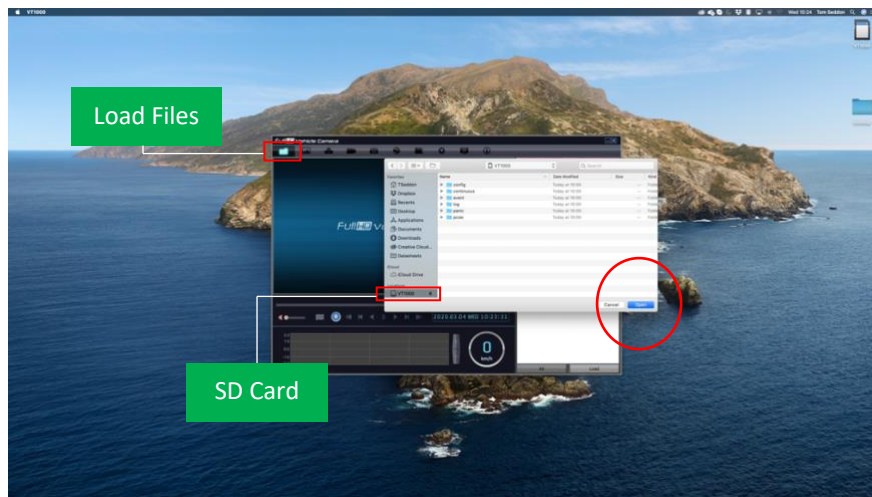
VT1000

Wed 10:24 Tom Seddon

VT1000

Load Files

Full HD Vehicle Camera

VT1000

Search

Favourites

TSeddon

Dropbox

Recents

Desktop

Applications

Documents

Downloads

Creative Cloud...

Datasheets

iCloud

iCloud Drive

VT1000

Name

Date Modified

Size

Kind

config

Today at 10:00

continuous

Today at 10:00

event

Today at 10:00

log

Today at 10:00

parkin

Today at 10:00

picture

Today at 10:00

Full HD V

Cancel

Open

2020.03.04 WED 10:23:11

0

km/h

SD Card